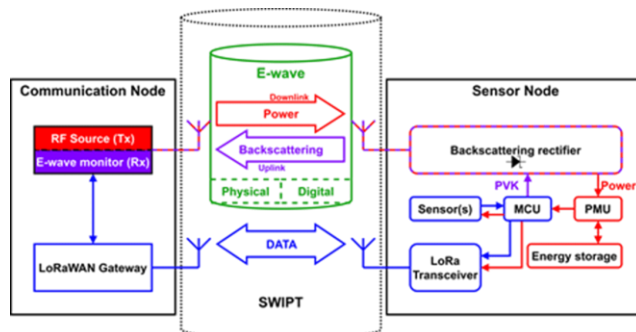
Communication Node

RF Source (Tx)
E-wave monitor (Rx)

LoRaWAN Gateway

E-wave
Downlink
Power
Backscattering
Uplink
Physical
Digital
DATA
SWIPT

Sensor Node

Backscattering rectifier
PVK
Power
Sensor(s)
MCU
PMU
LoRa Transceiver
Energy storage